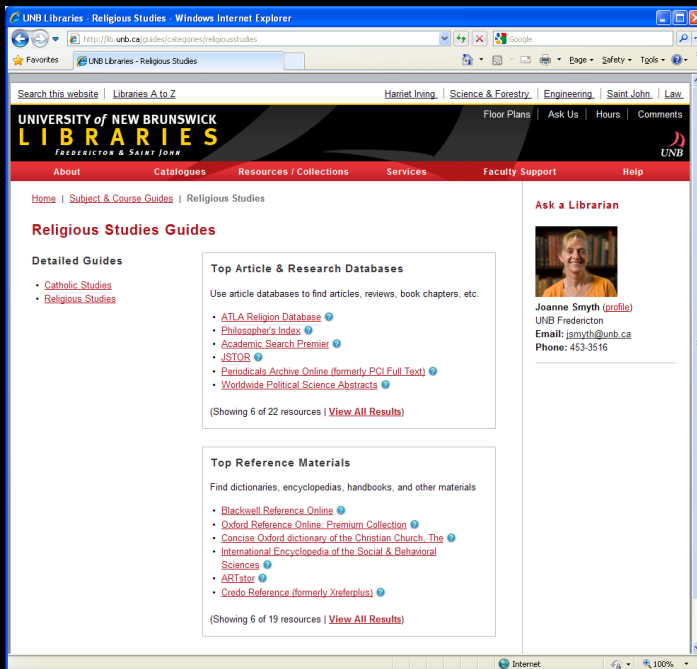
UNB Libraries - Religious Studies - Windows Internet Explorer

http://lib.unb.ca/guides/categories/religiousstudies

Google

Favorites | UNB Libraries - Religious Studies

Page ▾ Safety ▾ Tools ▾

Search this website | Libraries A to Z

Harriet Irving | Science & Forestry | Engineering | Saint John | Law

UNIVERSITY of NEW BRUNSWICK LIBRARIES FREDERICTON & SAINT JOHN

Floor Plans | Ask Us | Hours | Comments

UNB

About | Catalogues | Resources / Collections | Services | Faculty Support | Help

Home | Subject & Course Guides | Religious Studies

Religious Studies Guides

Detailed Guides

- Catholic Studies
- Religious Studies

Top Article & Research Databases

Use article databases to find articles, reviews, book chapters, etc.

- ATLA Religion Database
- Philosopher's Index
- Academic Search Premier
- JSTOR
- Periodicals Archive Online (formerly PCI Full Text)
- Worldwide Political Science Abstracts

(Showing 6 of 22 resources | View All Results)

Top Reference Materials

Find dictionaries, encyclopedias, handbooks, and other materials

- Blackwell Reference Online
- Oxford Reference Online: Premium Collection
- Concise Oxford dictionary of the Christian Church, The
- International Encyclopedia of the Social & Behavioral Sciences
- ARTstor
- Credo Reference (formerly Xreferplus)

(Showing 6 of 19 resources | View All Results)

Ask a Librarian

Joanne Smyth (profile)
UNB Fredericton
Email: jsmyth@unb.ca
Phone: 453-3516

Internet | 100%